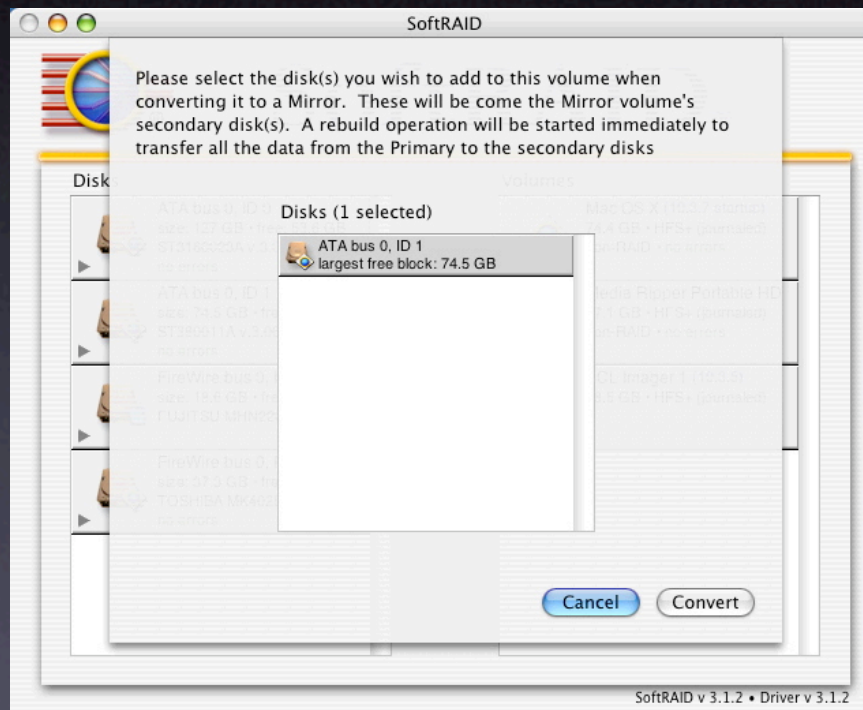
SoftRAID

Please select the disk(s) you wish to add to this volume when converting it to a Mirror. These will be come the Mirror volume's secondary disk(s). A rebuild operation will be started immediately to transfer all the data from the Primary to the secondary disks

Disk

Volumes

Disks (1 selected)

ATA bus 0, ID 1
largest free block: 74.5 GB

Cancel

Convert

SoftRAID v 3.1.2 • Driver v 3.1.2